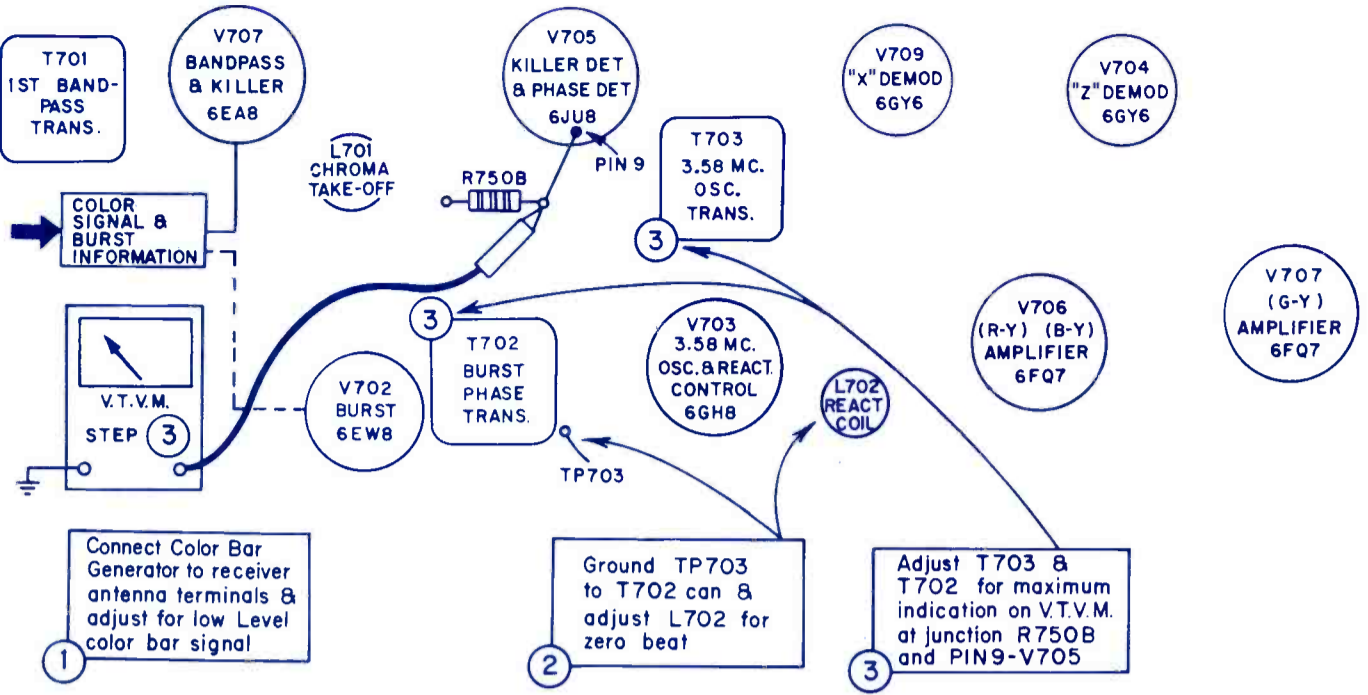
T701
1ST BAND-PASS TRANS.

V707
BANDPASS & KILLER
6EA8

L701
CHROMA TAKE-OFF

V705
KILLER DET & PHASE DET
6JU8

PIN 9

R750B

T703
3.58 MC. OSC. TRANS.

3

V709
"X" DEMOD
6GY6

V704
"Z" DEMOD
6GY6

COLOR SIGNAL & BURST INFORMATION

3

T702
BURST PHASE TRANS.

V703
3.58 MC. OSC. & REACT. CONTROL
6GH8

L702
REACT COIL

V706
(R-Y) (B-Y)
AMPLIFIER
6FQ7

V707
(G-Y)
AMPLIFIER
6FQ7

V.T.V.M.
STEP 3

V702
BURST
6EW8

TP703

Connect Color Bar Generator to receiver antenna terminals & adjust for low Level color bar signal
1

Ground TP703 to T702 can & adjust L702 for zero beat
2

Adjust T703 & T702 for maximum indication on V.T.V.M. at junction R750B and PIN9-V705
3